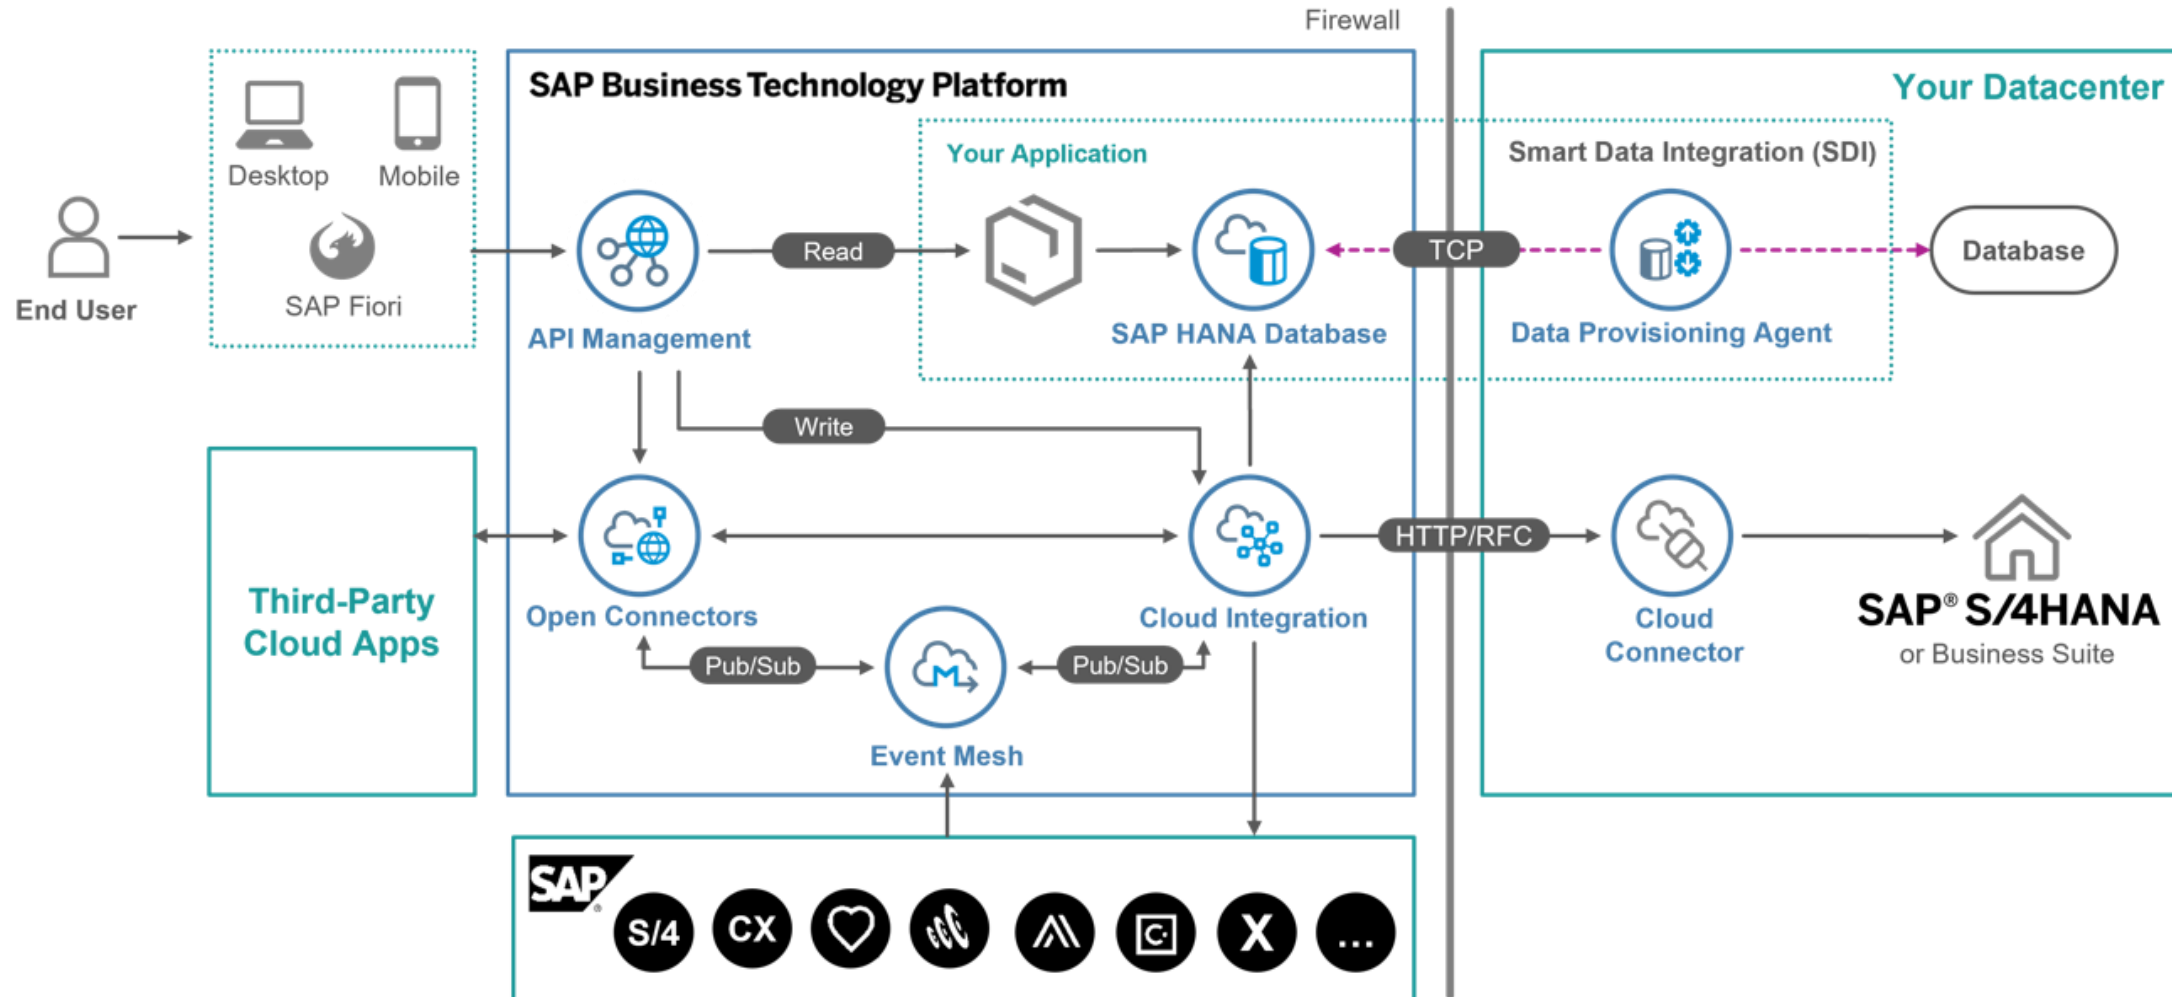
Firewall

End User

Desktop

Mobile

SAP Fiori

SAP Business Technology Platform

Your Application

API Management

Read

SAP HANA Database

TCP

Your Datacenter

Smart Data Integration (SDI)

Data Provisioning Agent

Database

Write

Third-Party Cloud Apps

Open Connectors

Cloud Integration

HTTP/RFC

Cloud Connector

SAP® S/4HANA
or Business Suite

Pub/Sub

Pub/Sub

Event Mesh

SAP

S/4

CX

...